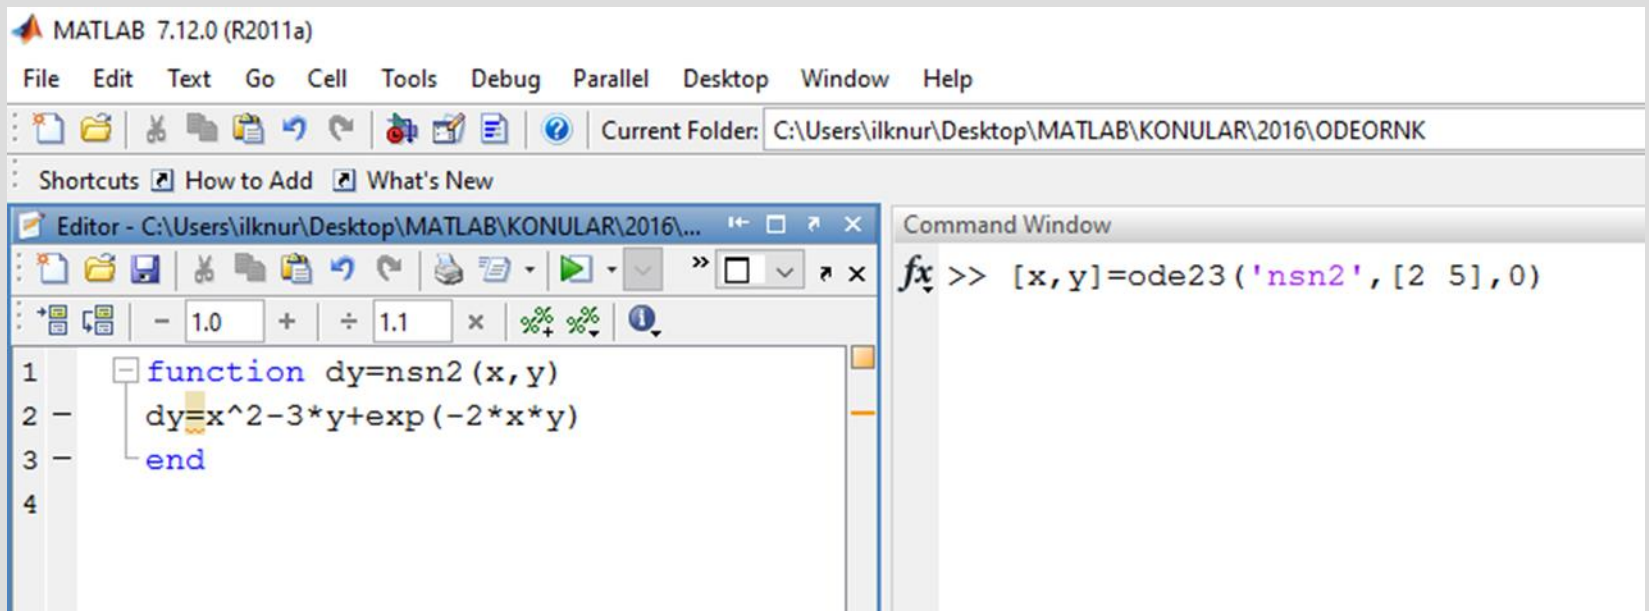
MATLAB 7.12.0 (R2011a)

File Edit Text Go Cell Tools Debug Parallel Desktop Window Help

Current Folder: C:\Users\ilknur\Desktop\MATLAB\KONULAR\2016\ODEORNK

Shortcuts How to Add What's New

Editor - C:\Users\ilknur\Desktop\MATLAB\KONULAR\2016\...

- 1.0 + ÷ 1.1 ×

1 function dy=nsn2(x,y)
2 – dy=x^2-3*y+exp(-2*x*y)
3 – end
4

Command Window

fx >> [x,y]=ode23('nsn2',[2 5],0)